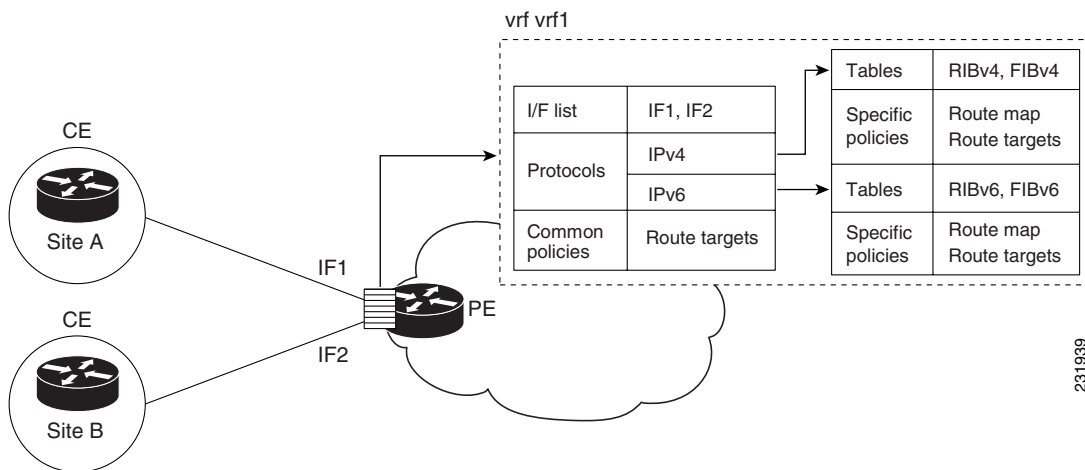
vrf vrf1

| I/F list | IF1, IF2 |
|---|---|
| Protocols | IPv4 |
| | IPv6 |
| Common policies | Route targets |

| Tables | RIBv4, FIBv4 |
|---|---|
| Specific policies | Route map Route targets |

| Tables | RIBv6, FIBv6 |
|---|---|
| Specific policies | Route map Route targets |

CE

Site A

CE

Site B

IF1

IF2

PE

231939